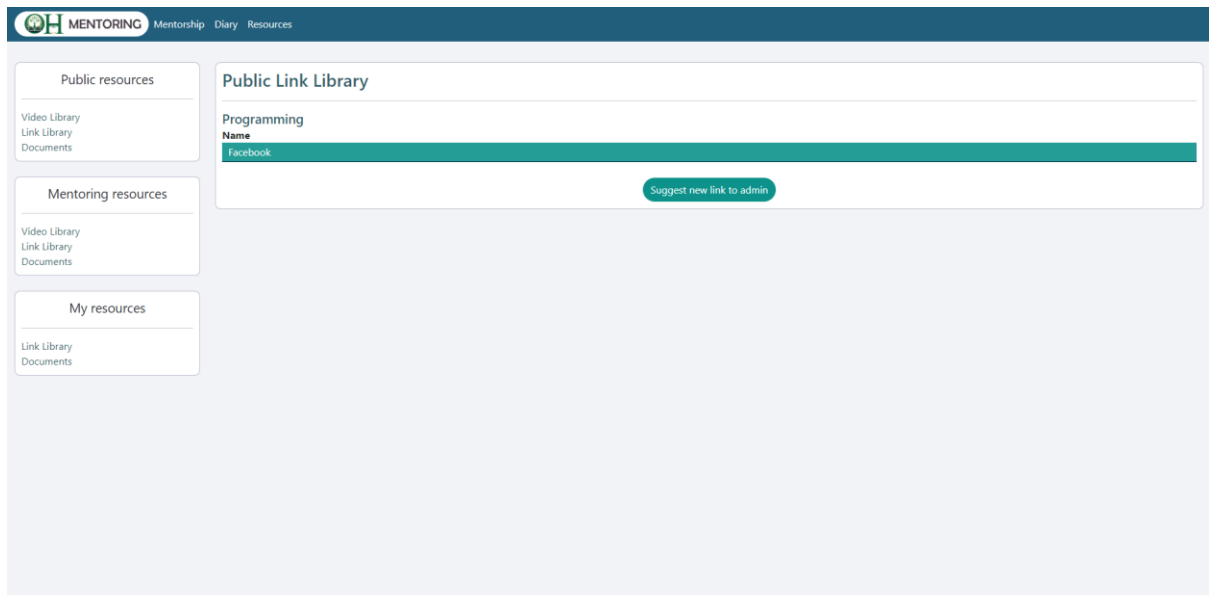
OH MENTORING Mentorship Diary Resources

Public resources

Video Library
Link Library
Documents

Mentoring resources

Video Library
Link Library
Documents

My resources

Link Library
Documents

Public Link Library

Programming
Name
Facebook

Suggest new link to admin